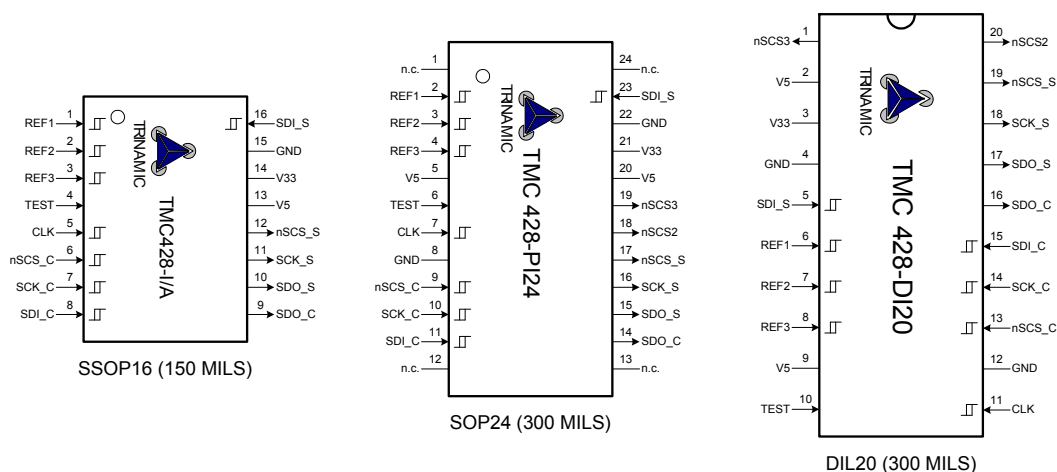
1 REF1
2 REF2
3 REF3
4 TEST
5 CLK
6 nSCS_C
7 SCK_C
8 SDI_C
16 SDI_S
15 GND
14 V33
13 V5
12 nSCS_S
11 SCK_S
10 SDO_S
9 SDO_C

TRINAMIC
TMC428-I/A

SSOP16 (150 MILS)

1 n.c.
2 REF1
3 REF2
4 REF3
5 V5
6 TEST
7 CLK
8 GND
9 nSCS_C
10 SCK_C
11 SDI_C
12 n.c.
24 n.c.
23 SDI_S
22 GND
21 V33
20 V5
19 nSCS3
18 nSCS2
17 nSCS_S
16 SCK_S
15 SDO_S
14 SDO_C
13 n.c.

TRINAMIC
TMC 428-PI24

SOP24 (300 MILS)

1 nSCS3
2 V5
3 V33
4 GND
5 SDI_S
6 REF1
7 REF2
8 REF3
9 V5
10 TEST
20 nSCS2
19 nSCS_S
18 SCK_S
17 SDO_S
16 SDO_C
15 SDI_C
14 SCK_C
13 nSCS_C
12 GND
11 CLK

TRINAMIC
TMC 428-DI20

DIL20 (300 MILS)